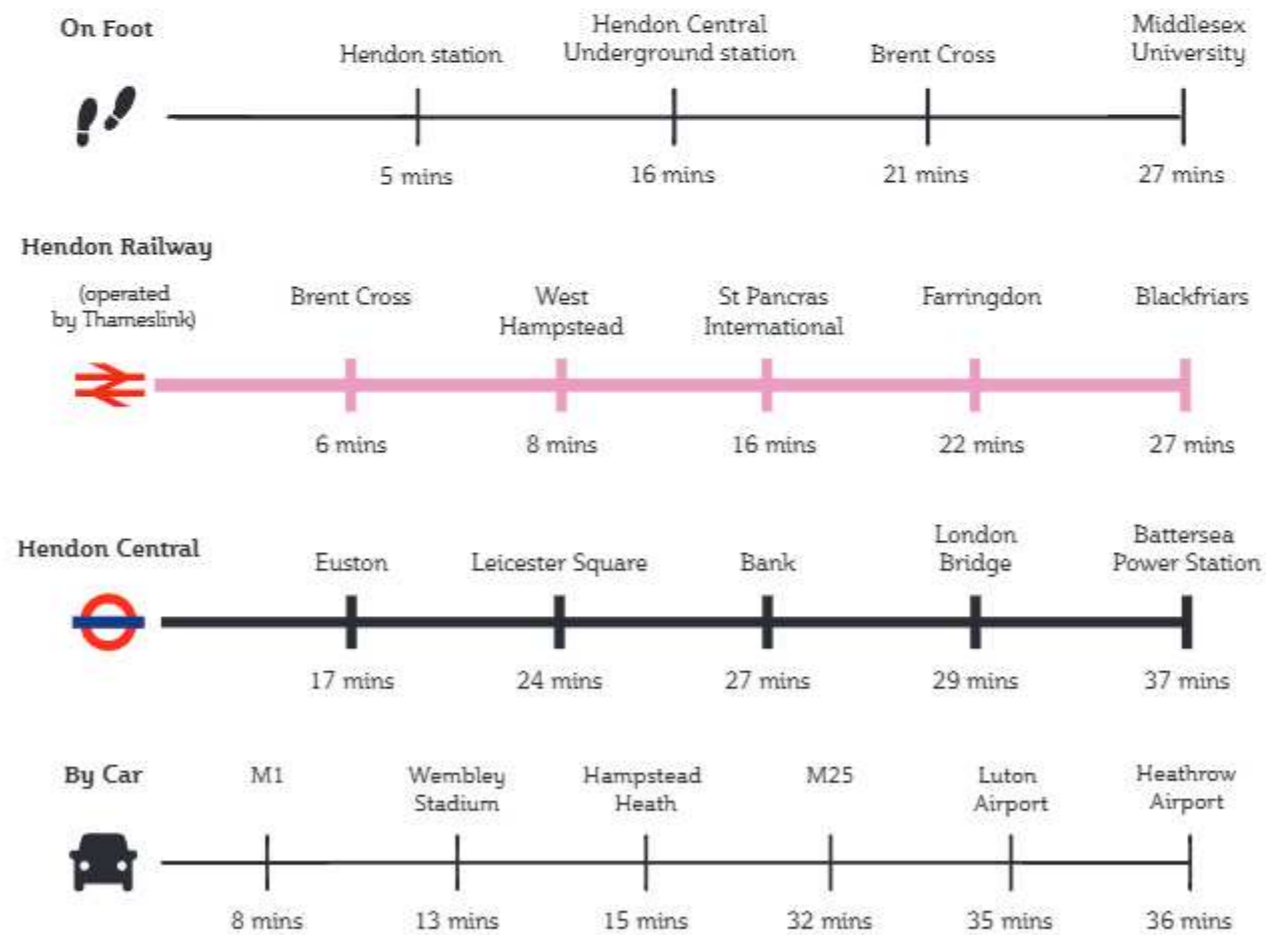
On Foot

Hendon station
5 mins

Hendon Central Underground station
16 mins

Brent Cross
21 mins

Middlesex University
27 mins

Hendon Railway
(operated by Thameslink)

Brent Cross
6 mins

West Hampstead
8 mins

St Pancras International
16 mins

Farringdon
22 mins

Blackfriars
27 mins

Hendon Central

Euston
17 mins

Leicester Square
24 mins

Bank
27 mins

London Bridge
29 mins

Battersea Power Station
37 mins

By Car

M1
8 mins

Wembley Stadium
13 mins

Hampstead Heath
15 mins

M25
32 mins

Luton Airport
35 mins

Heathrow Airport
36 mins